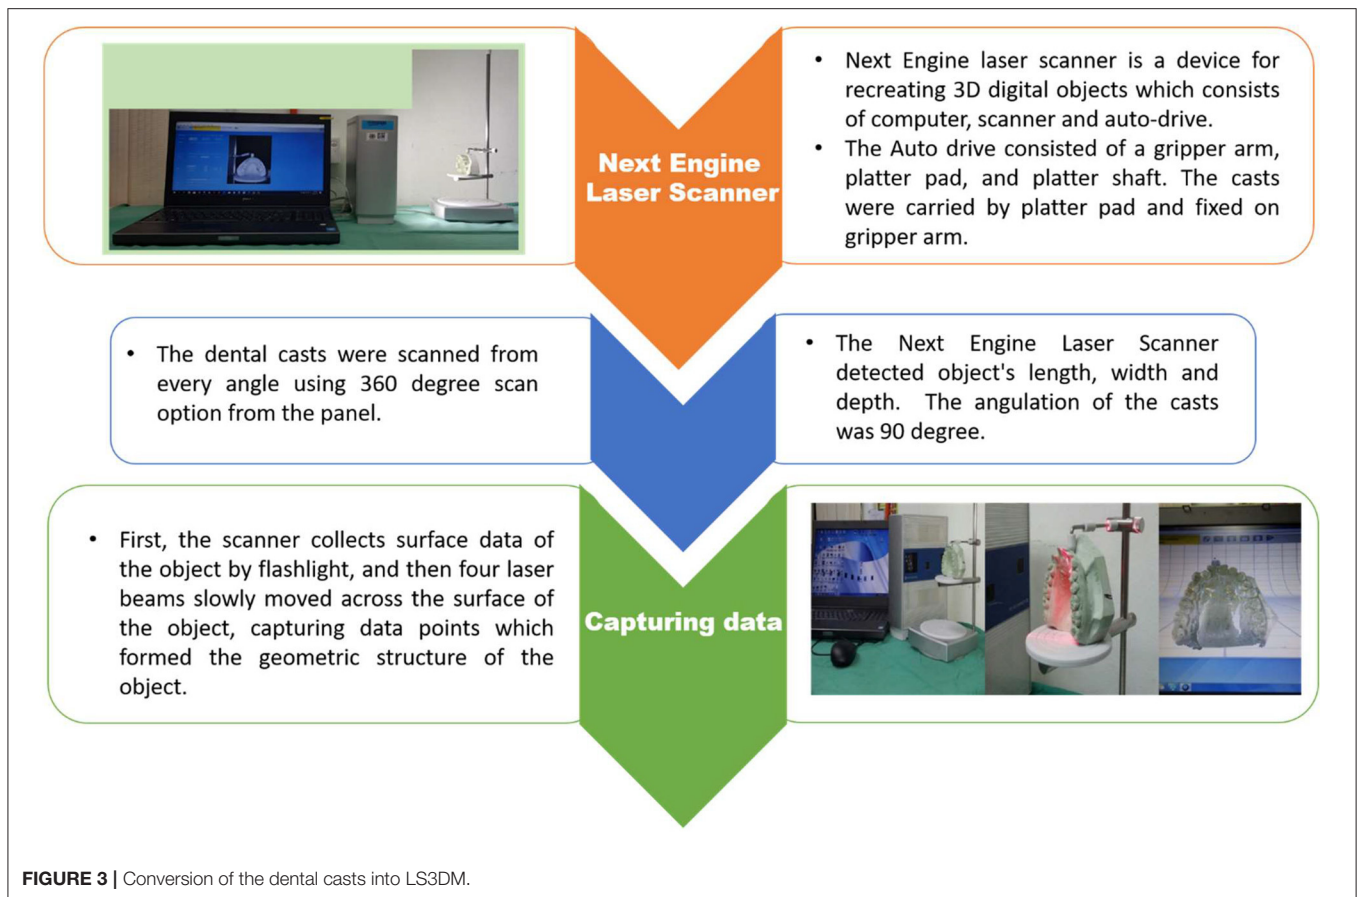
Next Engine Laser Scanner

• Next Engine laser scanner is a device for recreating 3D digital objects which consists of computer, scanner and auto-drive.
• The Auto drive consisted of a gripper arm, platter pad, and platter shaft. The casts were carried by platter pad and fixed on gripper arm.

• The dental casts were scanned from every angle using 360 degree scan option from the panel.

• The Next Engine Laser Scanner detected object's length, width and depth. The angulation of the casts was 90 degree.

• First, the scanner collects surface data of the object by flashlight, and then four laser beams slowly moved across the surface of the object, capturing data points which formed the geometric structure of the object.

Capturing data

FIGURE 3 | Conversion of the dental casts into LS3DM.